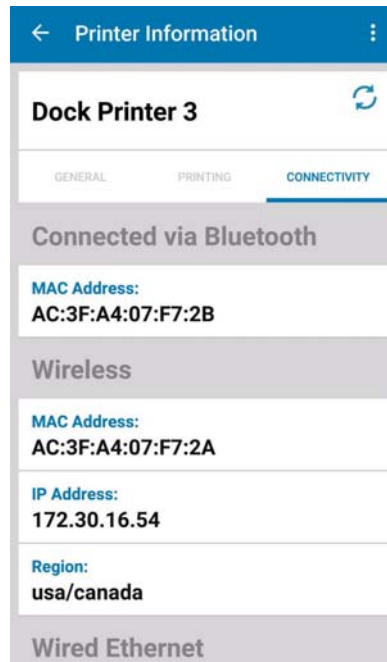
← Printer Information ⋮

Dock Printer 3

GENERAL PRINTING CONNECTIVITY

Connected via Bluetooth

MAC Address:
AC:3F:A4:07:F7:2B

Wireless

MAC Address:
AC:3F:A4:07:F7:2A

IP Address:
172.30.16.54

Region:
usa/canada

Wired Ethernet